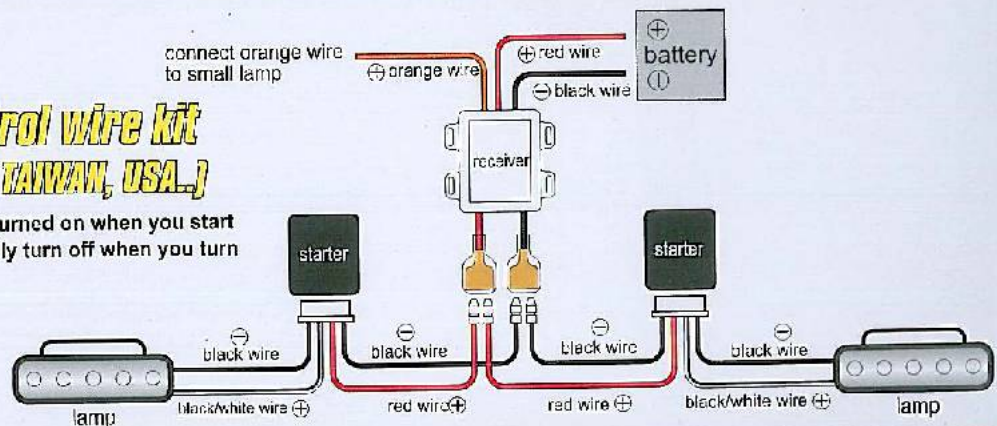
rol wire kit
TAIWAN, USA..)

urned on when you start
ly turn off when you turn

connect orange wire to small lamp

⊖ orange wire

⊕ red wire

⊖ black wire

⊕
battery
⊖

receiver

starter

starter

⊖
black wire

⊖
black wire

⊖
black wire

⊖
black wire

black/white wire ⊕

red wire ⊕

red wire ⊕

black/white wire ⊕

lamp

lamp